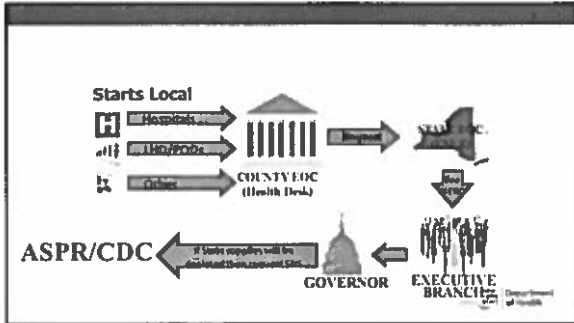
Starts Local

H Hospitals

LHD/PODs

Others

COUNTY EOC (Health Desk)

Request

STATE EOC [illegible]

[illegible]

EXECUTIVE BRANCH

GOVERNOR

If State supplies will be depleted then request SNS

ASPR/CDC

Department of Health